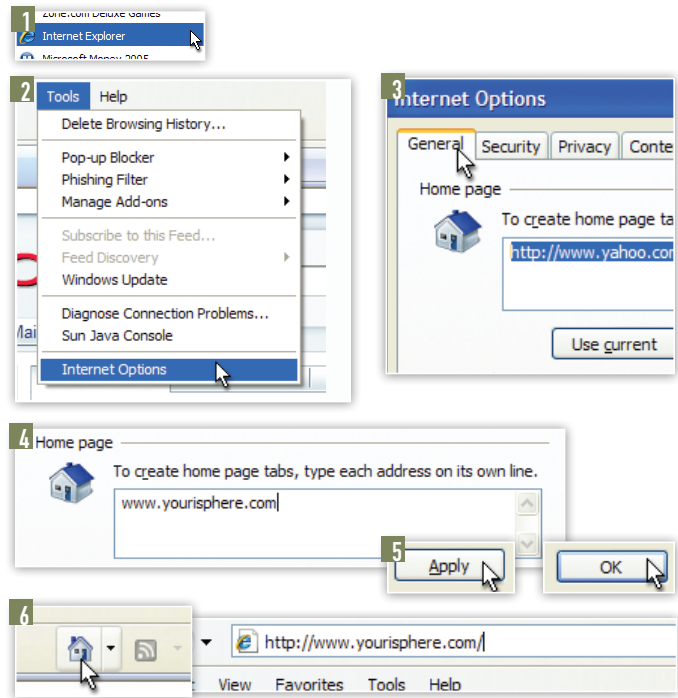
1
Zone.com Deluxe Games
Internet Explorer
Microsoft Money 2005

2
Tools Help
Delete Browsing History...
Pop-up Blocker
Phishing Filter
Manage Add-ons
Subscribe to this Feed...
Feed Discovery
Windows Update
Diagnose Connection Problems...
Sun Java Console
Internet Options
Mai

3
Internet Options
General Security Privacy Conte
Home page
To create home page ta
http://www.yahoo.cor
Use current

4
Home page
To create home page tabs, type each address on its own line.
www.yourisphere.com

5
Apply
OK

6
http://www.yourisphere.com/
View Favorites Tools Help